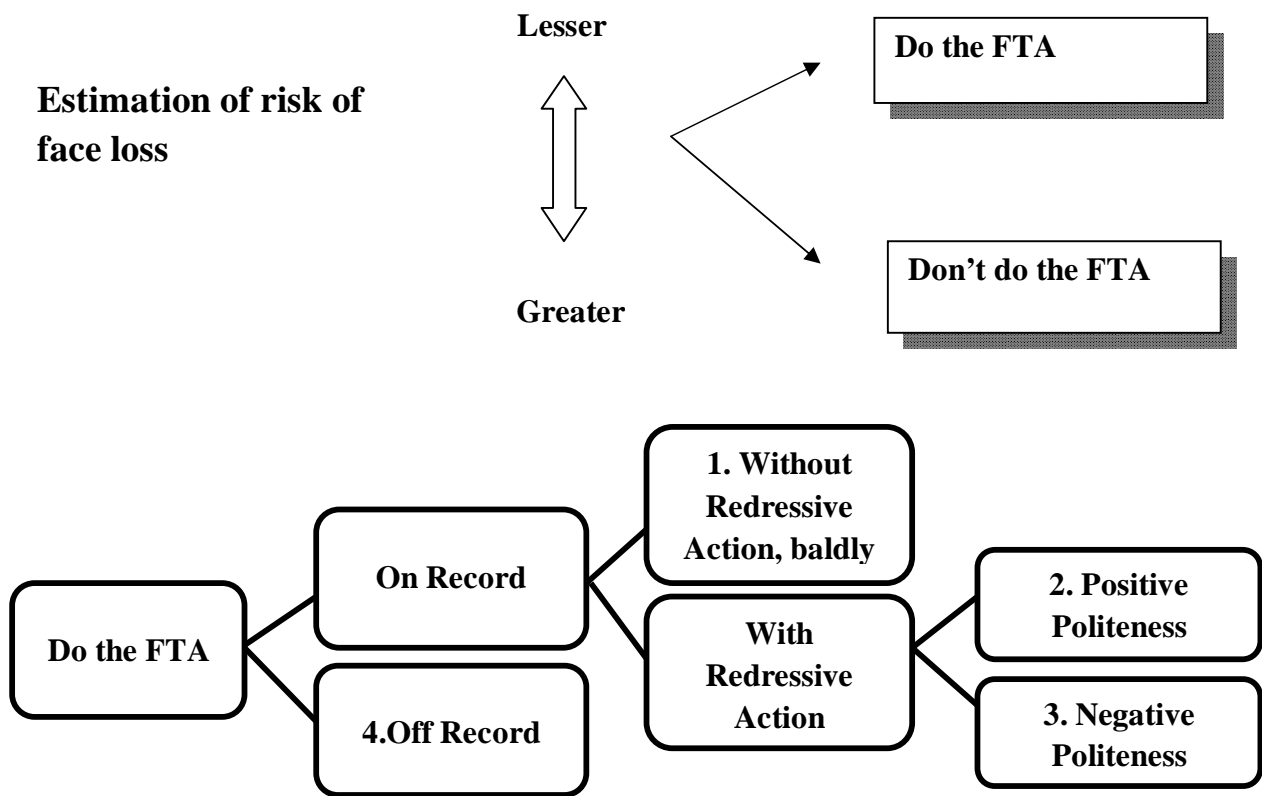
Lesser

Estimation of risk of face loss

Greater

Do the FTA

Don’t do the FTA

Do the FTA

On Record

4.Off Record

1. Without Redressive Action, baldly

With Redressive Action

2. Positive Politeness

3. Negative Politeness